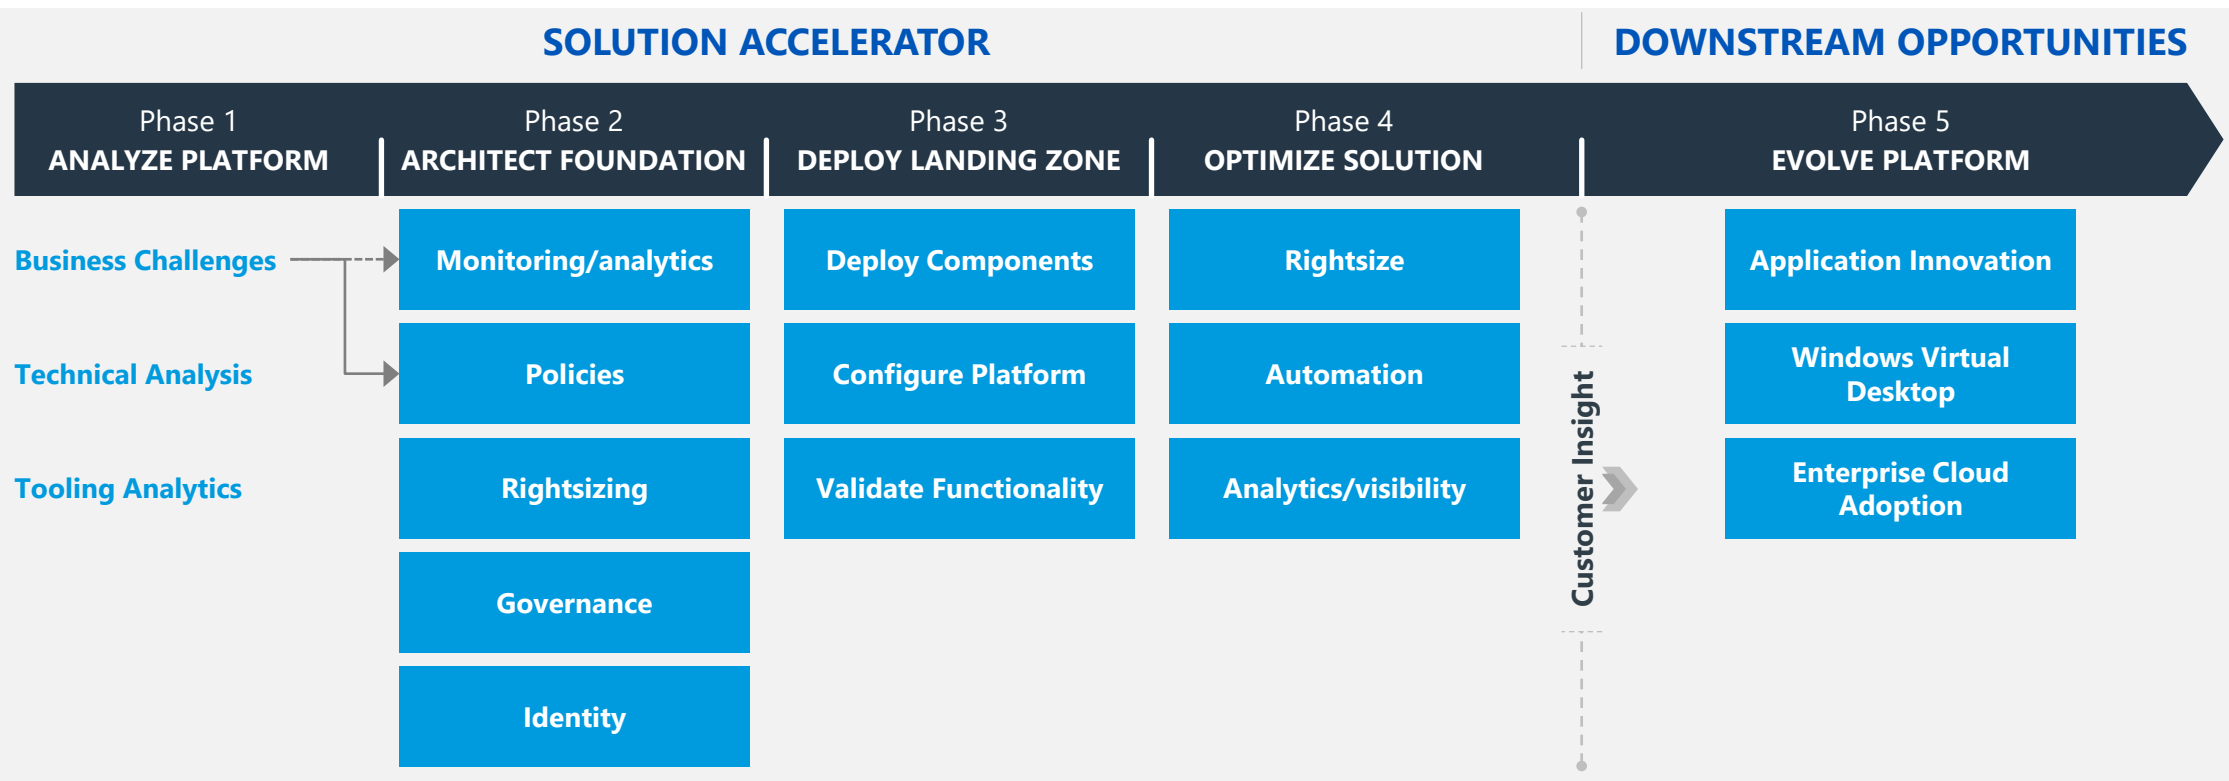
SOLUTION ACCELERATOR

DOWNSTREAM OPPORTUNITIES

Phase 1
ANALYZE PLATFORM

Phase 2
ARCHITECT FOUNDATION

Phase 3
DEPLOY LANDING ZONE

Phase 4
OPTIMIZE SOLUTION

Phase 5
EVOLVE PLATFORM

Business Challenges

Technical Analysis

Tooling Analytics

Monitoring/analytics

Policies

Rightsizing

Governance

Identity

Deploy Components

Configure Platform

Validate Functionality

Rightsize

Automation

Analytics/visibility

Customer Insight

Application Innovation

Windows Virtual Desktop

Enterprise Cloud Adoption